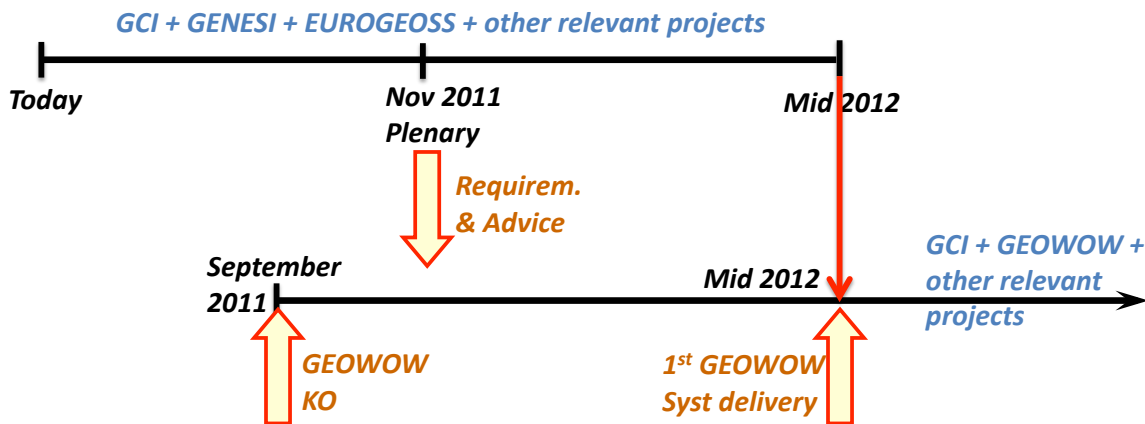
GCI + GENESI + EUROGEOSS + other relevant projects

Today

Nov 2011 Plenary

Mid 2012

Requirem. & Advice

September 2011

Mid 2012

GCI + GEOWOW + other relevant projects

GEOWOW KO

1$^{st}$ GEOWOW Syst delivery